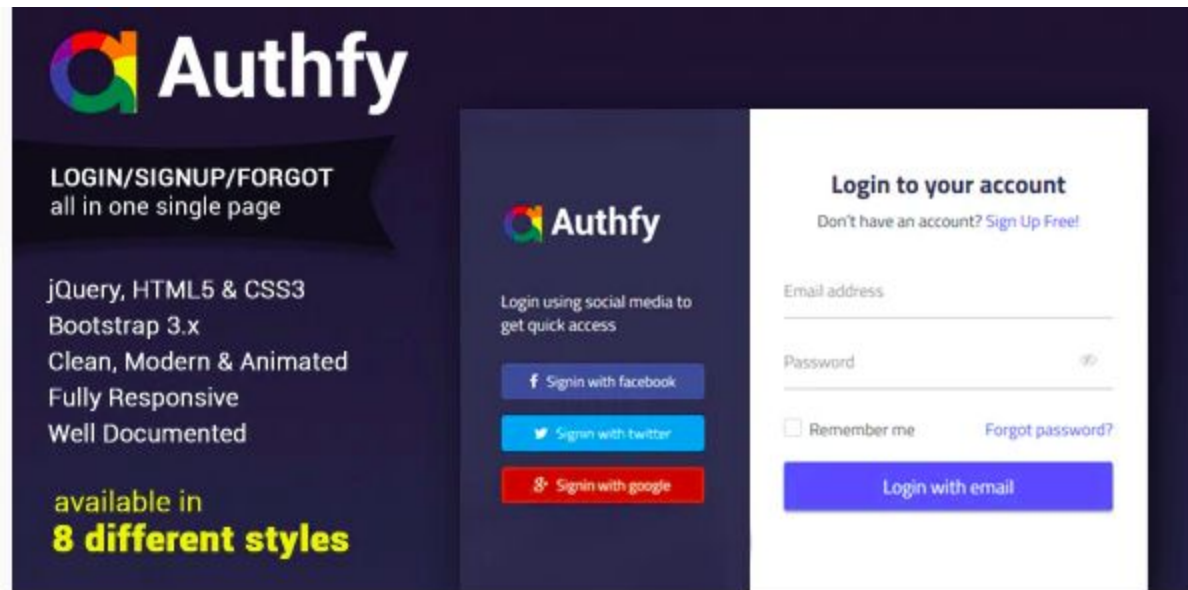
Authfy

LOGIN/SIGNUP/FORGOT
all in one single page

jQuery, HTML5 & CSS3
Bootstrap 3.x
Clean, Modern & Animated
Fully Responsive
Well Documented

available in
8 different styles

Authfy

Login using social media to get quick access

f Signin with facebook

Signin with twitter

g+ Signin with google

Login to your account

Don't have an account? Sign Up Free!

Email address

Password

Remember me

Forgot password?

Login with email